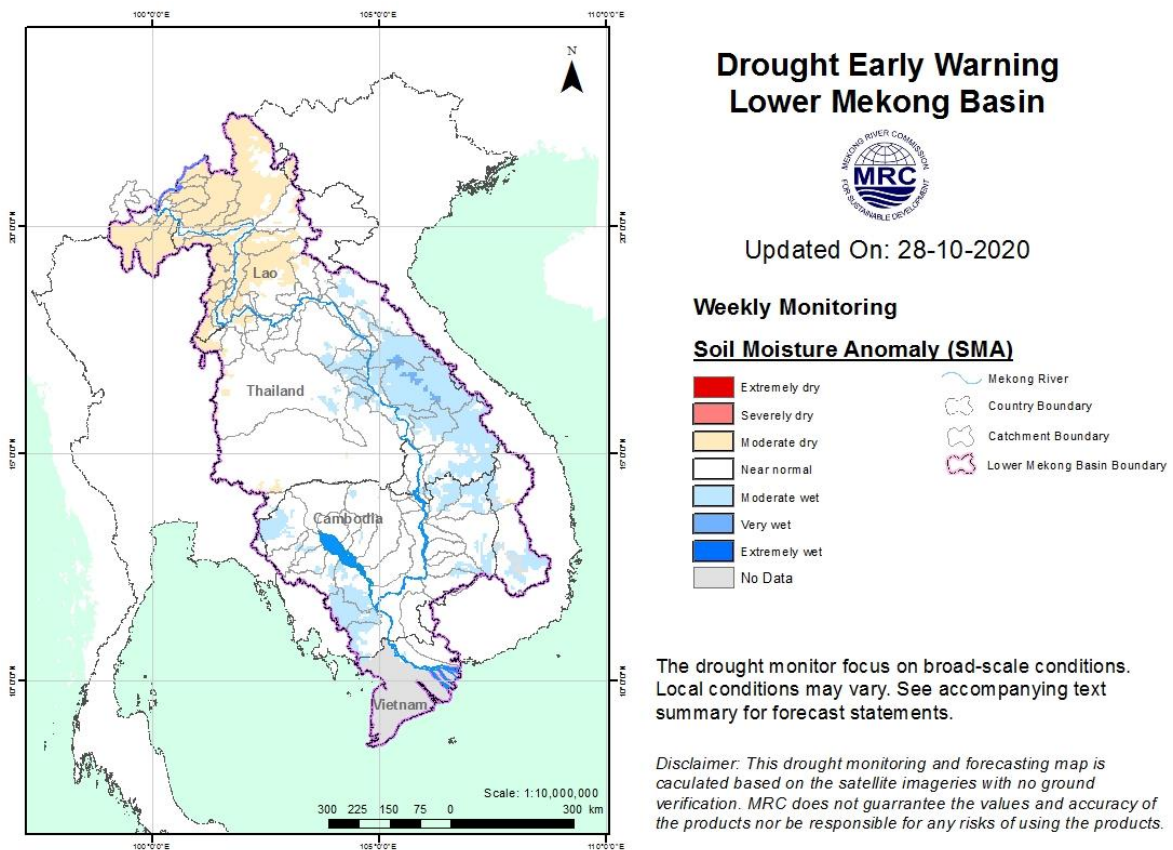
100°0'0"E
105°0'0"E
110°0'0"E

N

20°0'0"N
15°0'0"N
10°0'0"N

Lao

Thailand

Cambodia

Vietnam

Scale: 1:10,000,000
300 225 150 75 0 300 km

100°0'0"E
105°0'0"E
110°0'0"E

Drought Early Warning
Lower Mekong Basin

MEKONG RIVER COMMISSION
MRC
FOR SUSTAINABLE DEVELOPMENT

Updated On: 28-10-2020

Weekly Monitoring

Soil Moisture Anomaly (SMA)

Extremely dry
Severely dry
Moderate dry
Near normal
Moderate wet
Very wet
Extremely wet
No Data

Mekong River
Country Boundary
Catchment Boundary
Lower Mekong Basin Boundary

The drought monitor focus on broad-scale conditions. Local conditions may vary. See accompanying text summary for forecast statements.

Disclaimer: This drought monitoring and forecasting map is caculated based on the satellite imageries with no ground verification. MRC does not guarrantee the values and accuracy of the products nor be responsible for any risks of using the products.